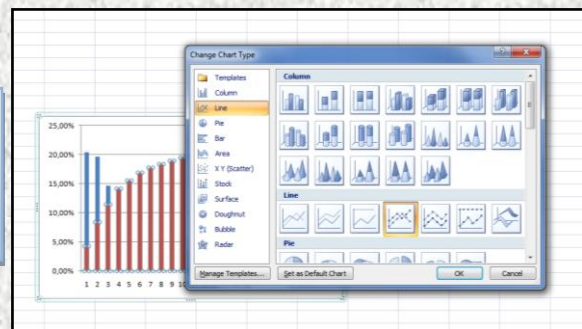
Change Chart Type

Templates
Column
Line
Pie
Bar
Area
X Y (Scatter)
Stock
Surface
Doughnut
Bubble
Radar

Column

Line

Pie

Manage Templates...
Set as Default Chart
OK
Cancel

25,00%
20,00%
15,00%
10,00%
5,00%
0,00%
1 2 3 4 5 6 7 8 9 10